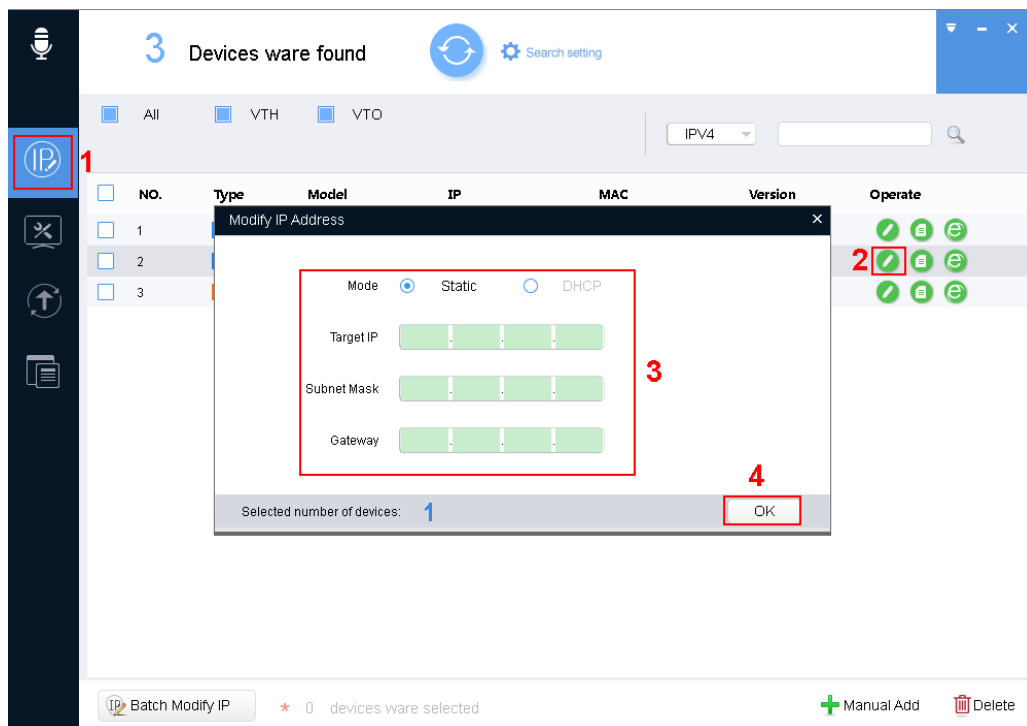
3 Devices ware found

Search setting

All VTH VTO

IPV4

1

| NO. | Type | Model | IP | MAC | Version | Operate |
|---|---|---|---|---|---|---|
| 1 | | | | | | |
| 2 | | | | | | |
| 3 | | | | | | |

2

Modify IP Address

Mode Static DHCP

Target IP . . .

Subnet Mask . . .

Gateway . . .

3

4

Selected number of devices: 1

OK

Batch Modify IP

* 0 devices ware selected

Manual Add

Delete